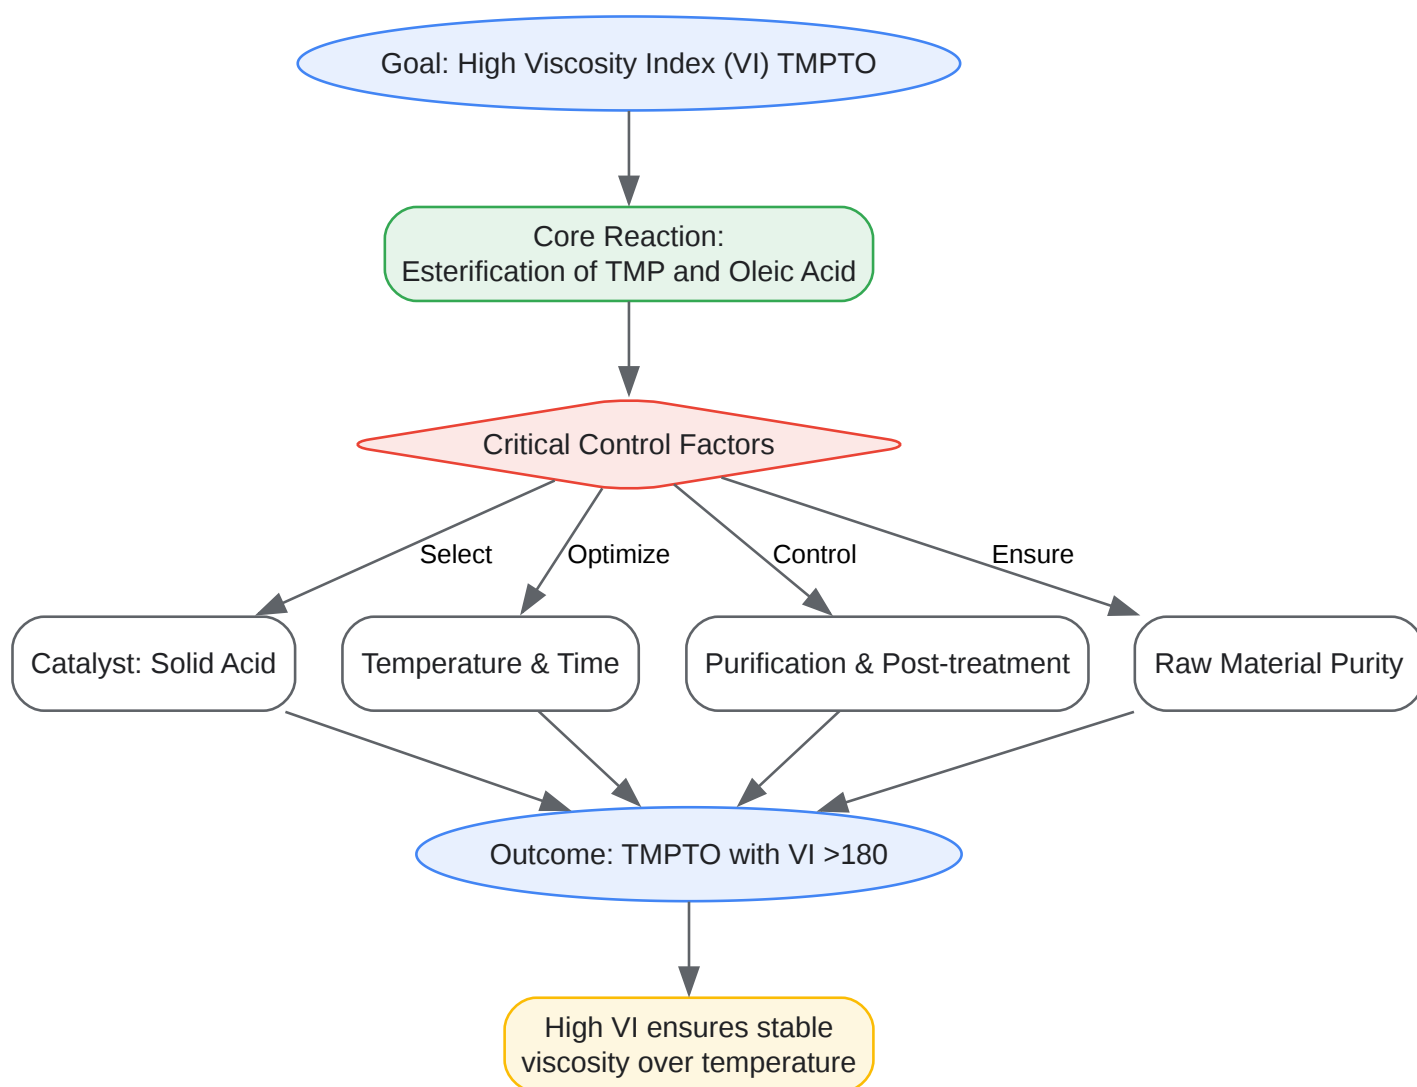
Goal: High Viscosity Index (VI) TMPTO

Core Reaction:
Esterification of TMP and Oleic Acid

Critical Control Factors

Select

Optimize

Control

Ensure

Catalyst: Solid Acid

Temperature & Time

Purification & Post-treatment

Raw Material Purity

Outcome: TMPTO with VI >180

High VI ensures stable viscosity over temperature